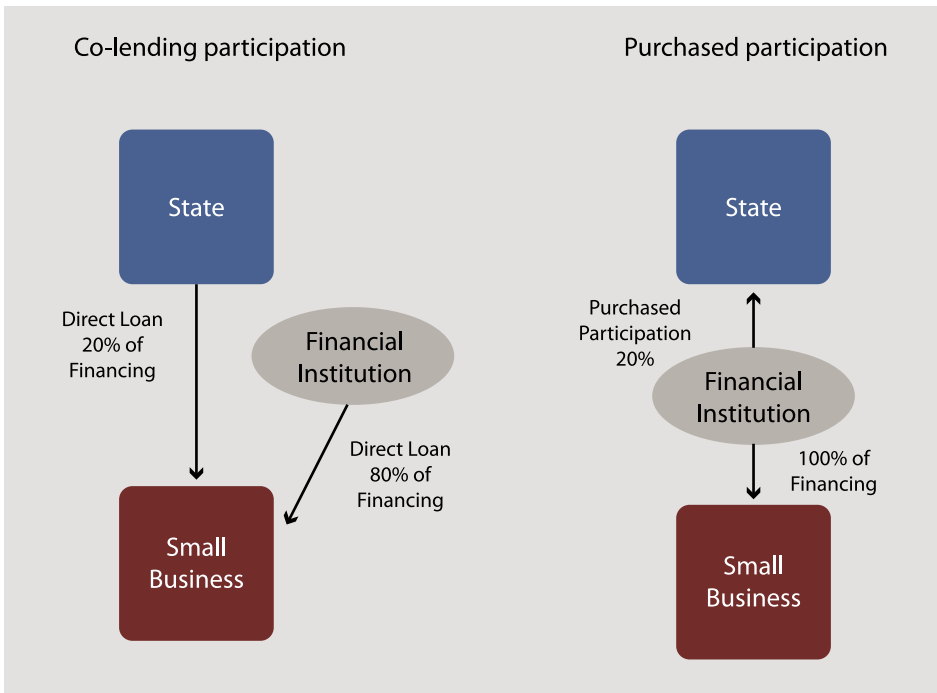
Co-lending participation

State

Direct Loan 20% of Financing

Financial Institution

Direct Loan 80% of Financing

Small Business

Purchased participation

State

Purchased Participation 20%

Financial Institution

100% of Financing

Small Business